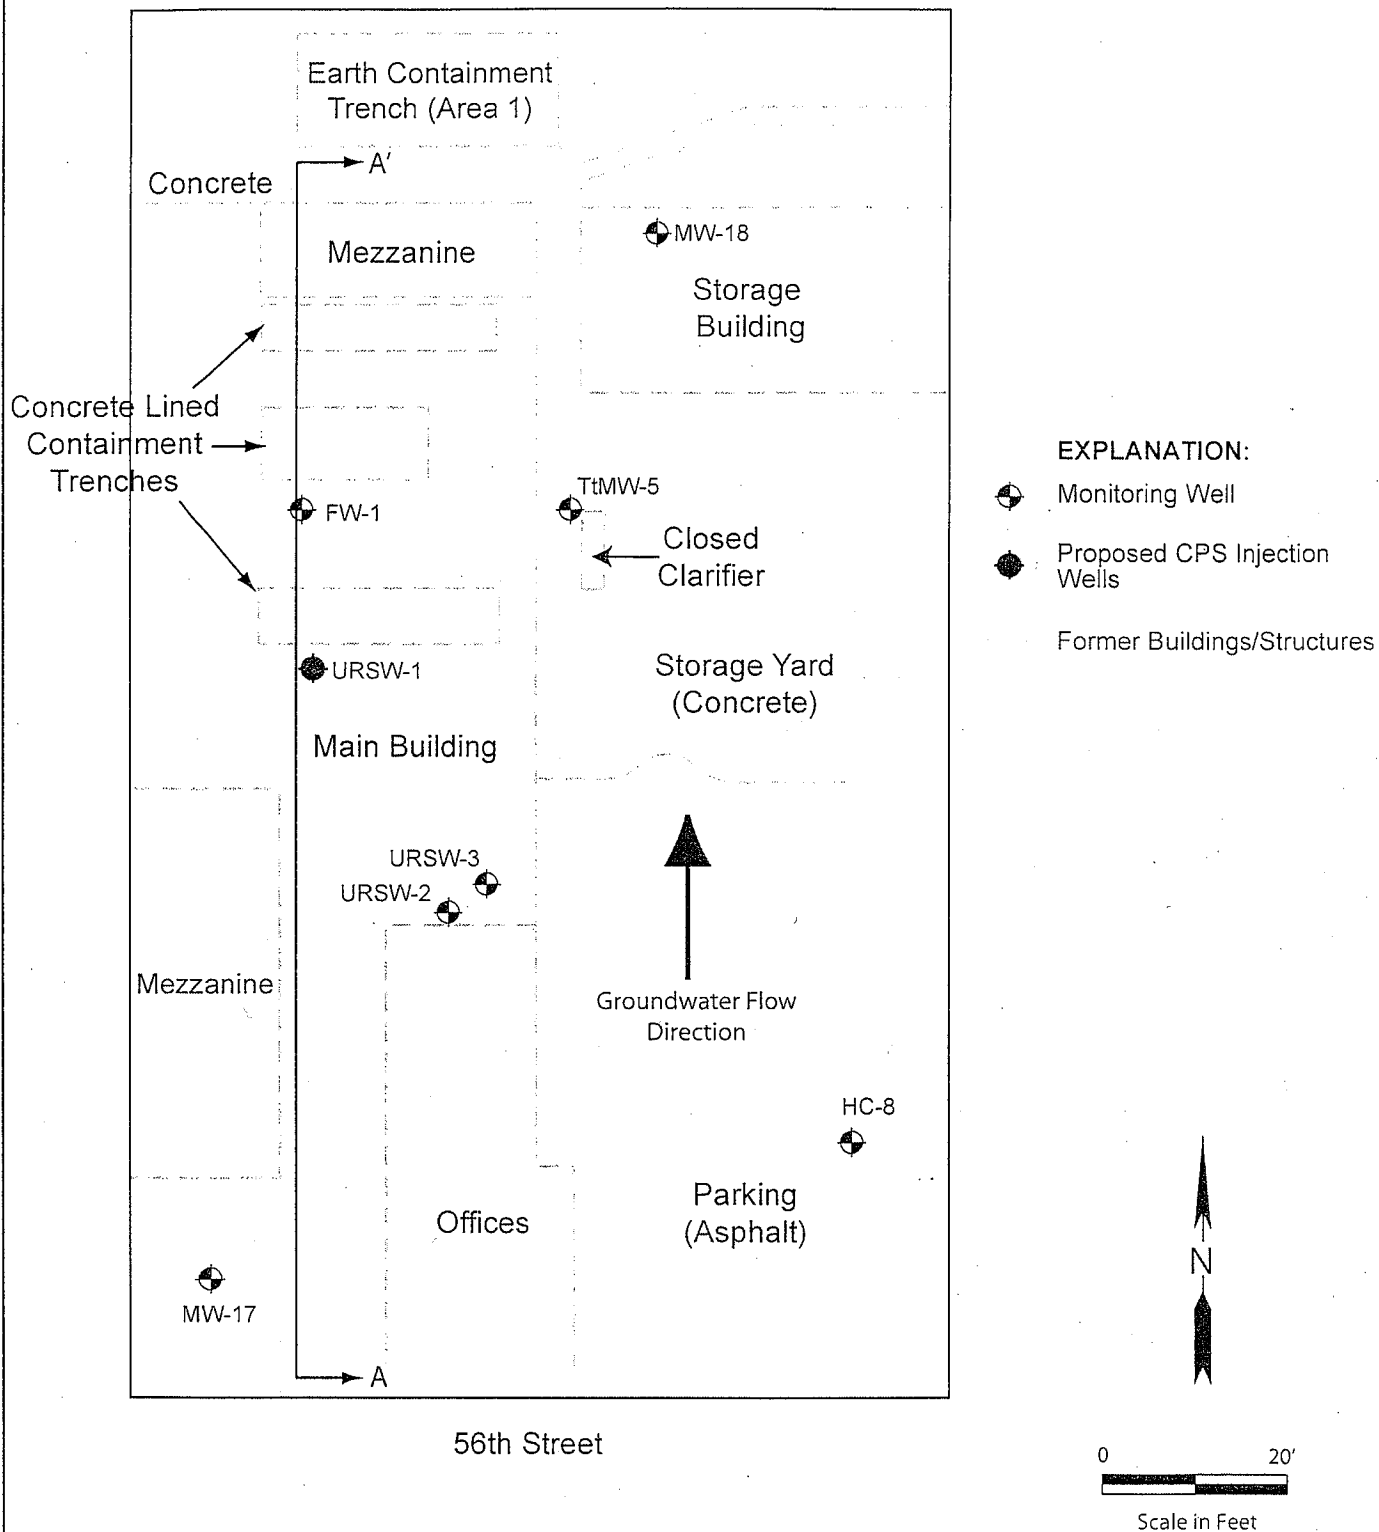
Earth Containment Trench (Area 1)

A'

Concrete

Mezzanine

MW-18

Storage Building

Concrete Lined Containment Trenches

EXPLANATION:

Monitoring Well

Proposed CPS Injection Wells

Former Buildings/Structures

TtMW-5

FW-1

Closed Clarifier

URSW-1

Storage Yard (Concrete)

Main Building

URSW-3

URSW-2

Mezzanine

Groundwater Flow Direction

HC-8

Parking (Asphalt)

Offices

N

MW-17

A

56th Street

0 20'

Scale in Feet